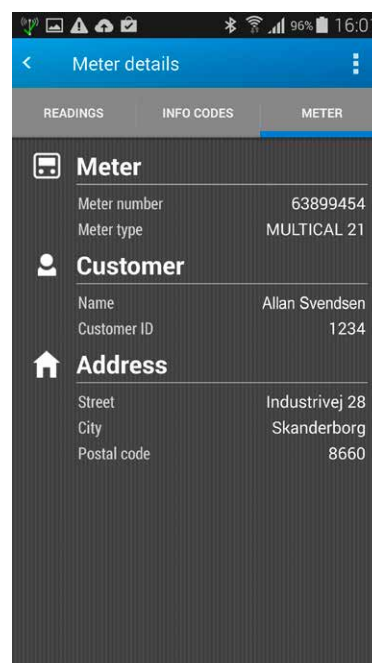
96% 16:07

Meter details

READINGS
INFO CODES
METER

Meter

Meter number 63899454
Meter type MULTICAL 21

Customer

Name Allan Svendsen
Customer ID 1234

Address

Street Industrivej 28
City Skanderborg
Postal code 8660